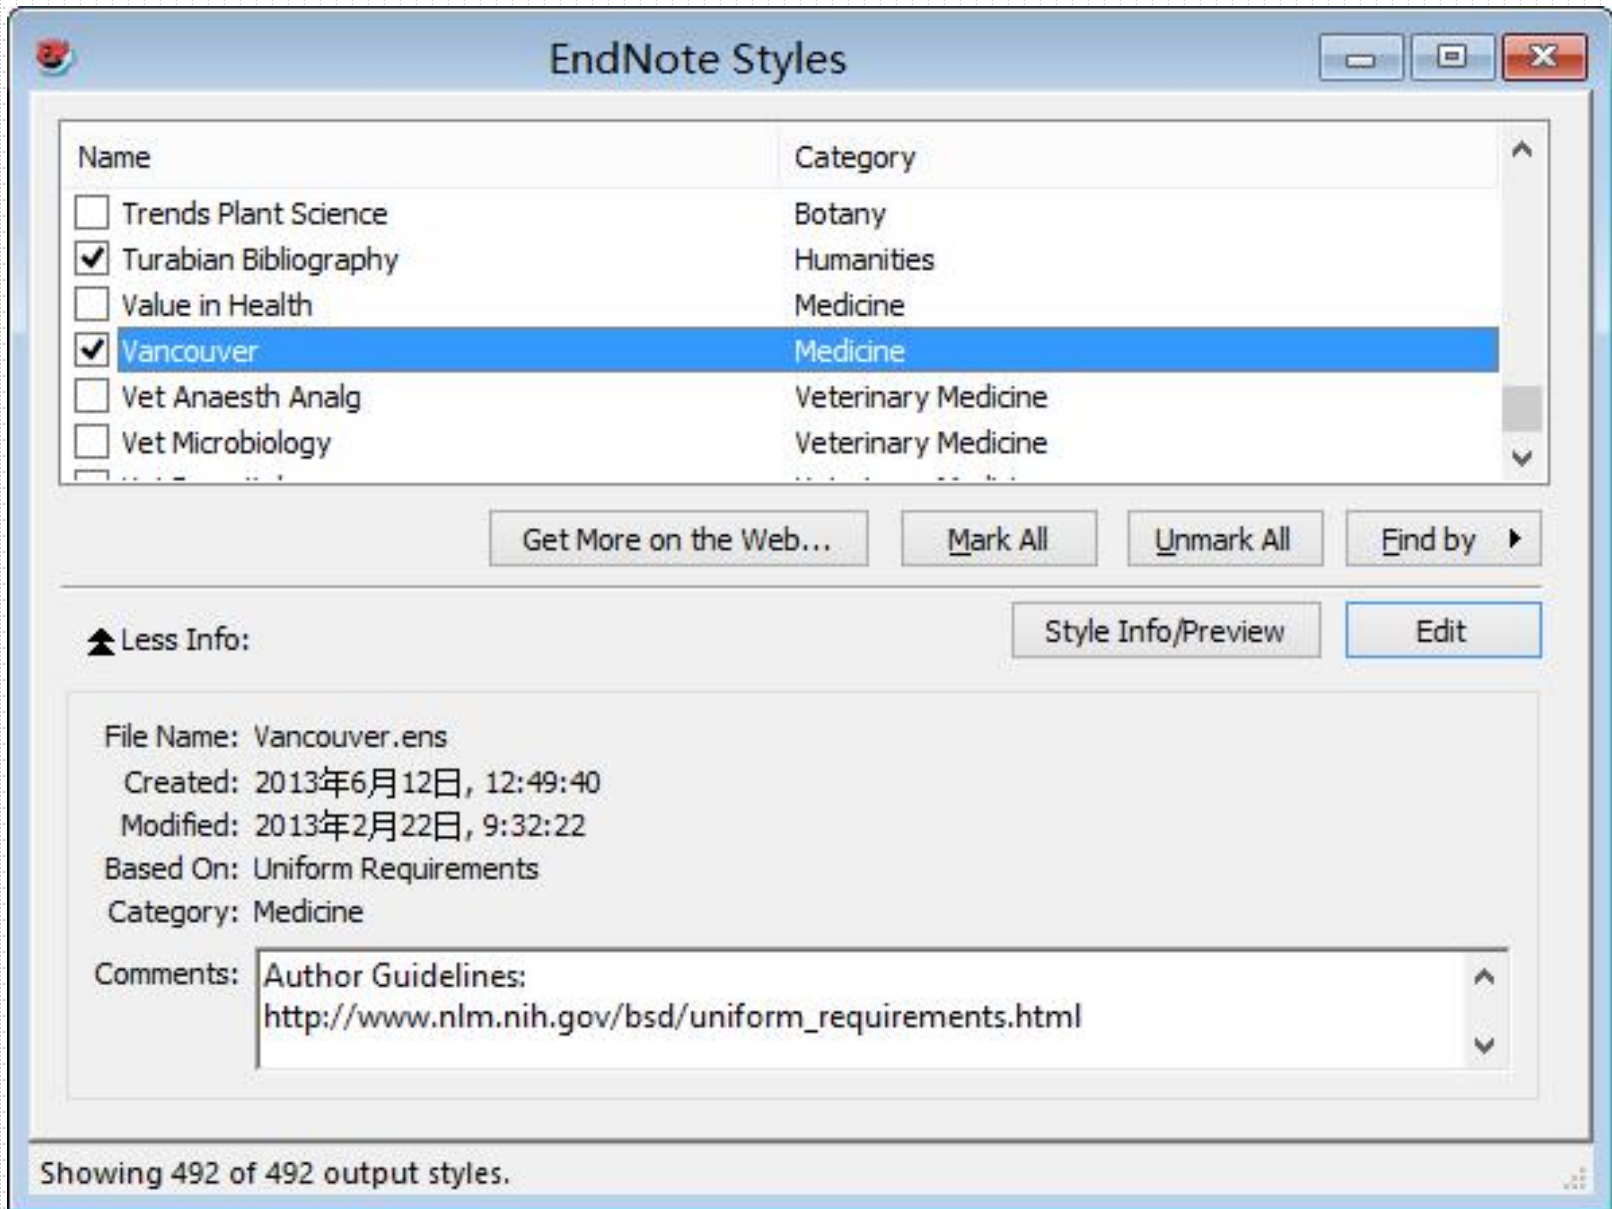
EndNote Styles

| Name | Category |
|---|---|
| Trends Plant Science | Botany |
| Turabian Bibliography | Humanities |
| Value in Health | Medicine |
| Vancouver | Medicine |
| Vet Anaesth Analg | Veterinary Medicine |
| Vet Microbiology | Veterinary Medicine |
| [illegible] | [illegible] |

Get More on the Web... Mark All Unmark All Find by

Less Info: Style Info/Preview Edit

File Name: Vancouver.ens
Created: 2013年6月12日, 12:49:40
Modified: 2013年2月22日, 9:32:22
Based On: Uniform Requirements
Category: Medicine
Comments: Author Guidelines: http://www.nlm.nih.gov/bsd/uniform_requirements.html

Showing 492 of 492 output styles.